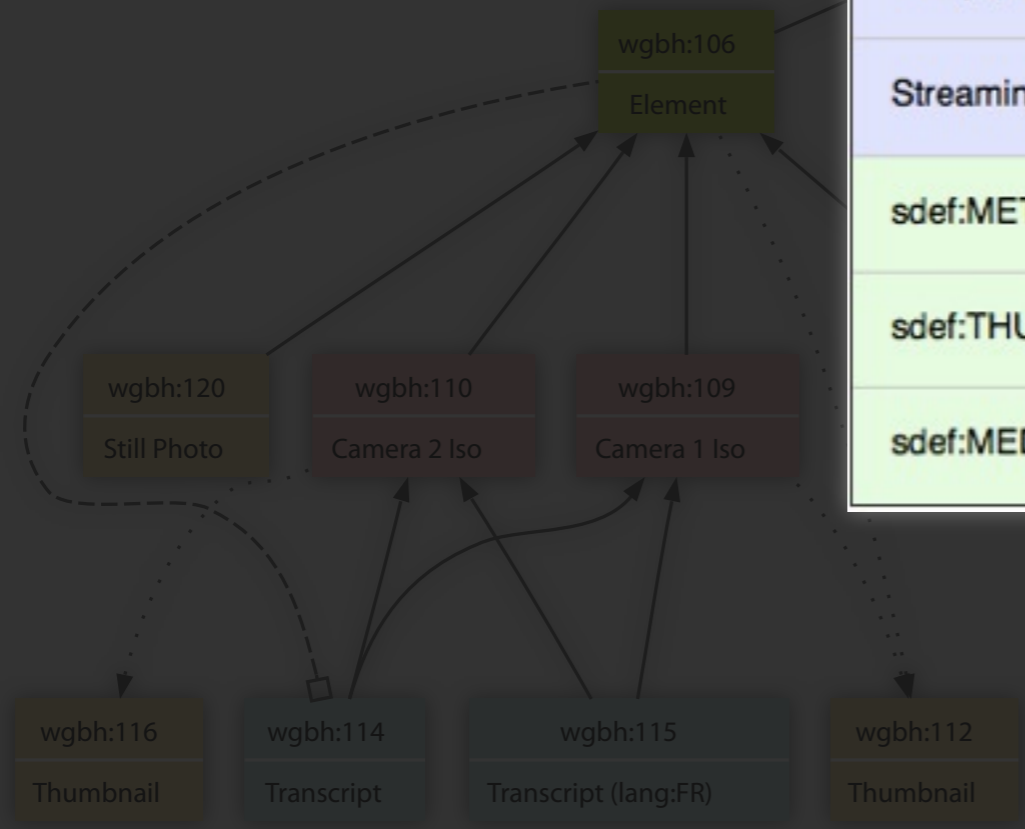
wgbh:106
Element

Streamin

sdef:MET

sdef:THU

sdef:MEI

wgbh:120
Still Photo

wgbh:110
Camera 2 Iso

wgbh:109
Camera 1 Iso

wgbh:116
Thumbnail

wgbh:114
Transcript

wgbh:115
Transcript (lang:FR)

wgbh:112
Thumbnail